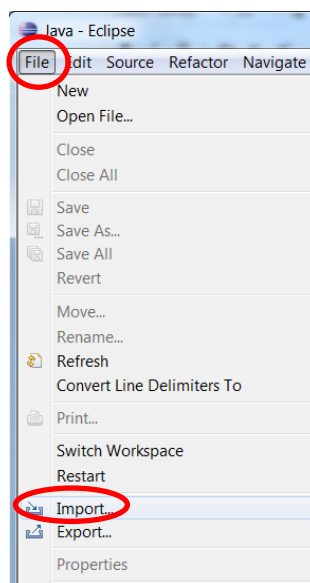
Java - Eclipse
File Edit Source Refactor Navigate
New
Open File...
Close
Close All
Save
Save As...
Save All
Revert
Move...
Rename...
Refresh
Convert Line Delimiters To
Print...
Switch Workspace
Restart
Import...
Export...
Properties